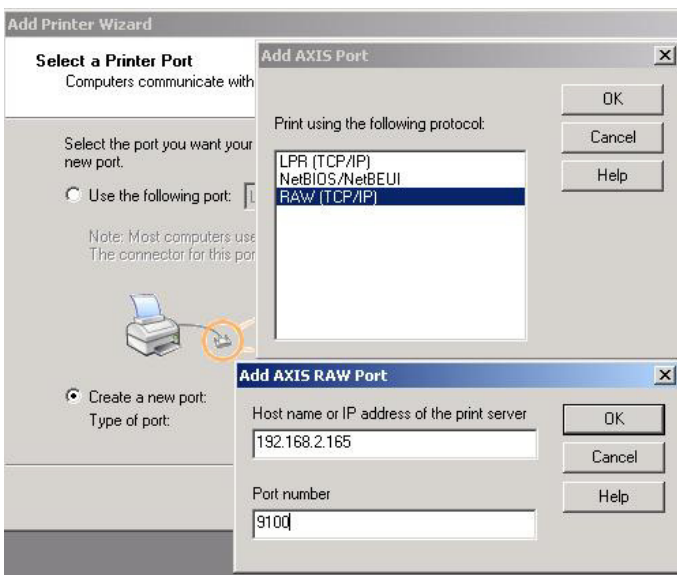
Add Printer Wizard

Select a Printer Port
Computers communicate with

Select the port you want your
new port.

Use the following port: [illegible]

Note: Most computers use
The connector for this por

Create a new port:
Type of port:

Add AXIS Port

Print using the following protocol:

LPR (TCP/IP)
NetBIOS/NetBEUI
RAW (TCP/IP)

OK
Cancel
Help

Add AXIS RAW Port

Host name or IP address of the print server
192.168.2.165

Port number
9100

OK
Cancel
Help